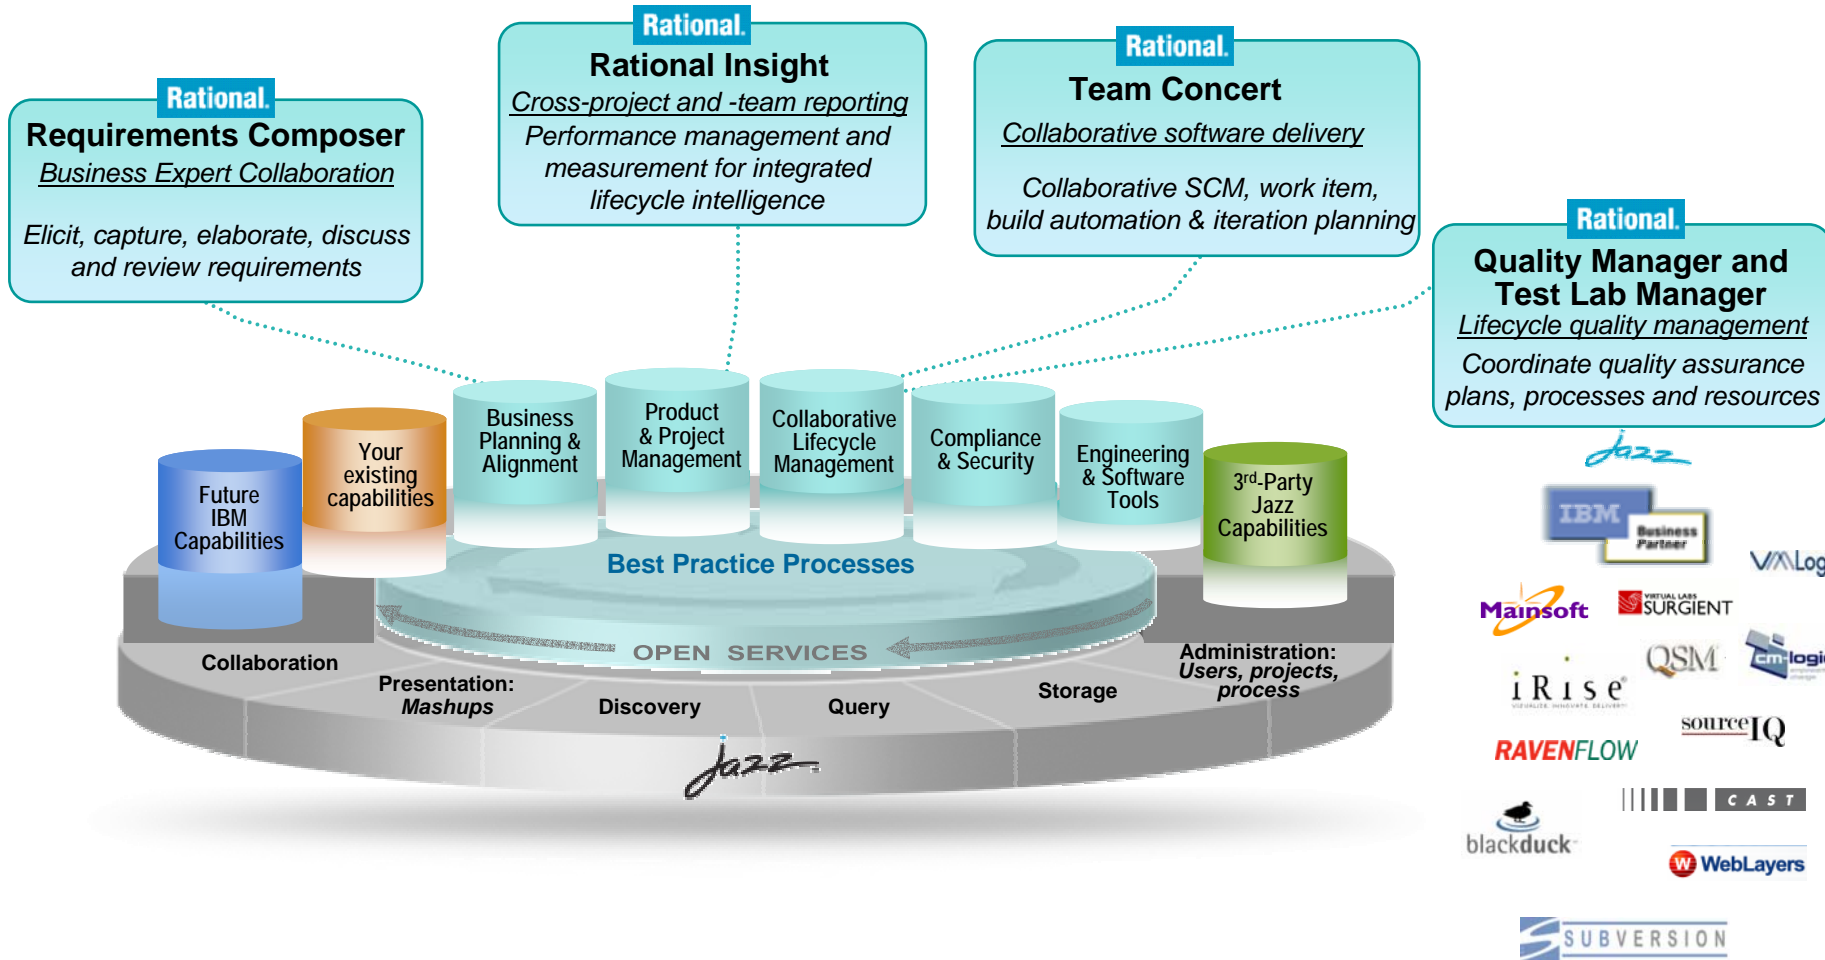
Rational.
Requirements Composer
Business Expert Collaboration

Elicit, capture, elaborate, discuss and review requirements

Rational.
Rational Insight
Cross-project and -team reporting
Performance management and measurement for integrated lifecycle intelligence

Rational.
Team Concert
Collaborative software delivery

Collaborative SCM, work item, build automation & iteration planning

Rational.
Quality Manager and Test Lab Manager
Lifecycle quality management
Coordinate quality assurance plans, processes and resources

Future IBM Capabilities

Your existing capabilities

Business Planning & Alignment

Product & Project Management

Collaborative Lifecycle Management

Compliance & Security

Engineering & Software Tools

3rd-Party Jazz Capabilities

Best Practice Processes

OPEN SERVICES

Collaboration

Presentation: Mashups

Discovery

Query

Storage

Administration: Users, projects, process

Jazz

Jazz

IBM Business Partner

VMLog

Mainsoft

SURGIENT

QSM

cm-logi

iRise

sourceIQ

RAVENFLOW

CAST

blackduck

WebLayers

SUBVERSION